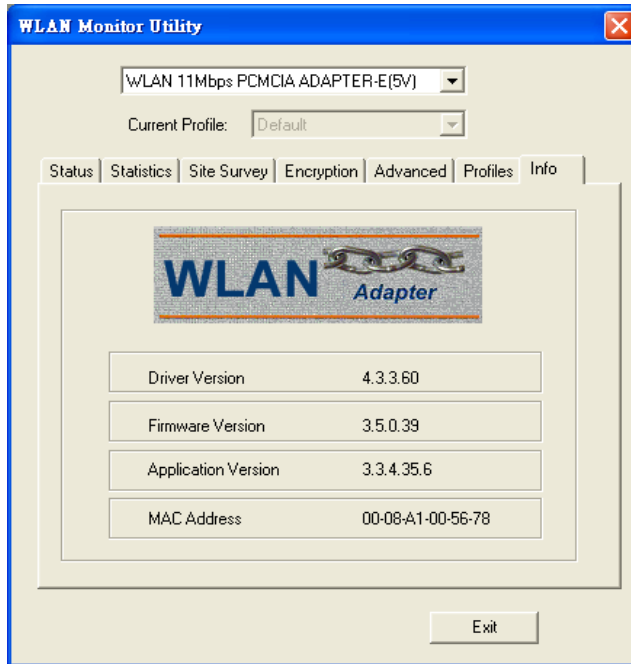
WLAN Monitor Utility

WLAN 11Mbps PCMCIA ADAPTER-E(5V)

Current Profile: Default

Status | Statistics | Site Survey | Encryption | Advanced | Profiles | Info

WLAN Adapter

| Driver Version | 4.3.3.60 |
|---|---|
| Firmware Version | 3.5.0.39 |
| Application Version | 3.3.4.35.6 |
| MAC Address | 00-08-A1-00-56-78 |

Exit